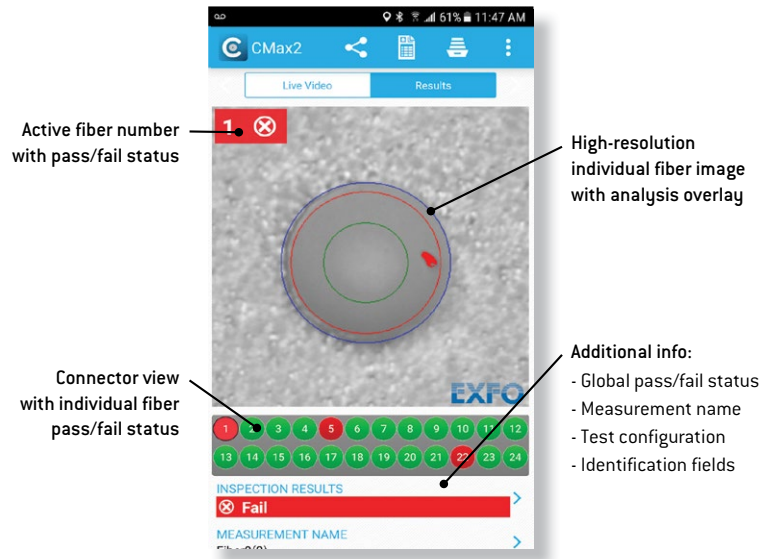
61% 11:47 AM

CMax2

Live Video

Results

Active fiber number with pass/fail status

1 ⊗

High-resolution individual fiber image with analysis overlay

EXFO

Connector view with individual fiber pass/fail status

1 2 3 4 5 6 7 8 9 10 11 12
13 14 15 16 17 18 19 20 21 22 23 24

Additional info:
- Global pass/fail status
- Measurement name
- Test configuration
- Identification fields

INSPECTION RESULTS
⊗ Fail

MEASUREMENT NAME
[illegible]